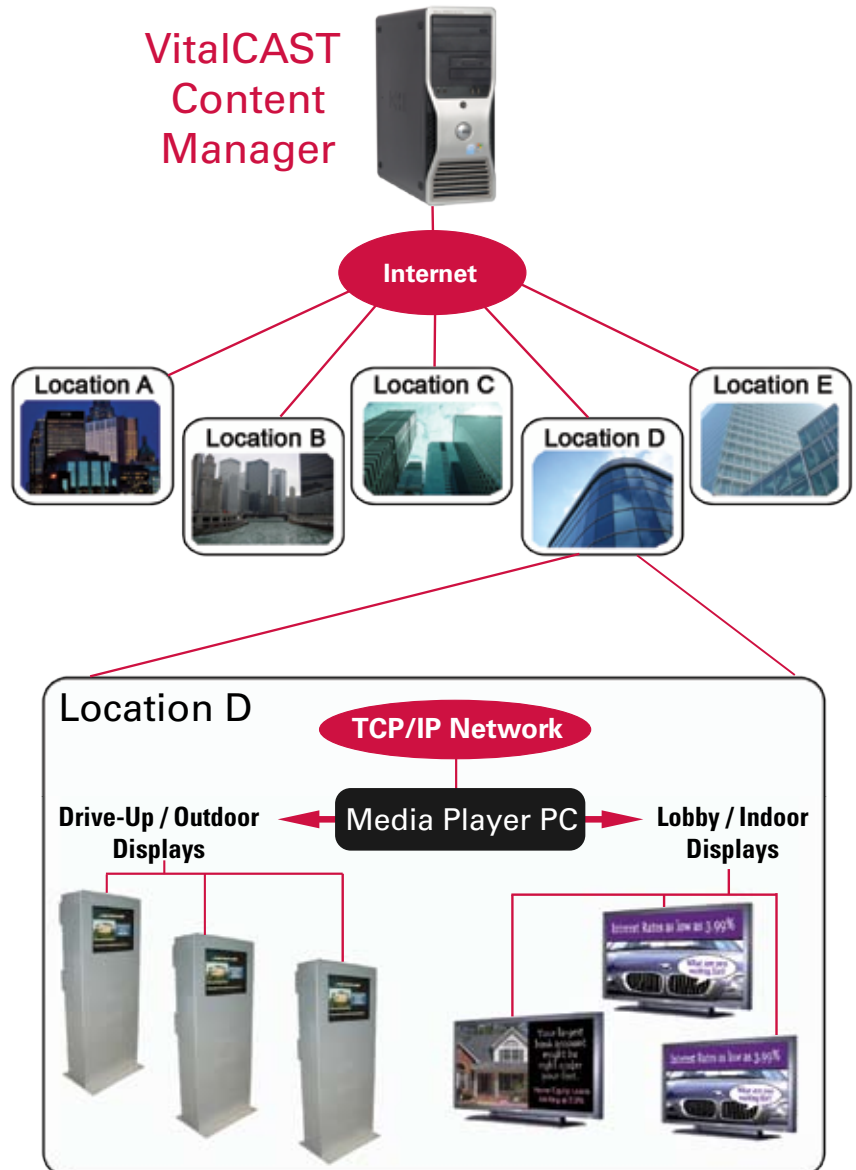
VitalCAST Content Manager

Internet

Location A

Location B

Location C

Location D

Location E

Location D

TCP/IP Network

Drive-Up / Outdoor Displays

Media Player PC

Lobby / Indoor Displays

Interest Rates as low as 3.99%

What are you waiting for?

Your largest bank account might be right under your feet.

Interest Rates as low as 3.99%

What are you waiting for?